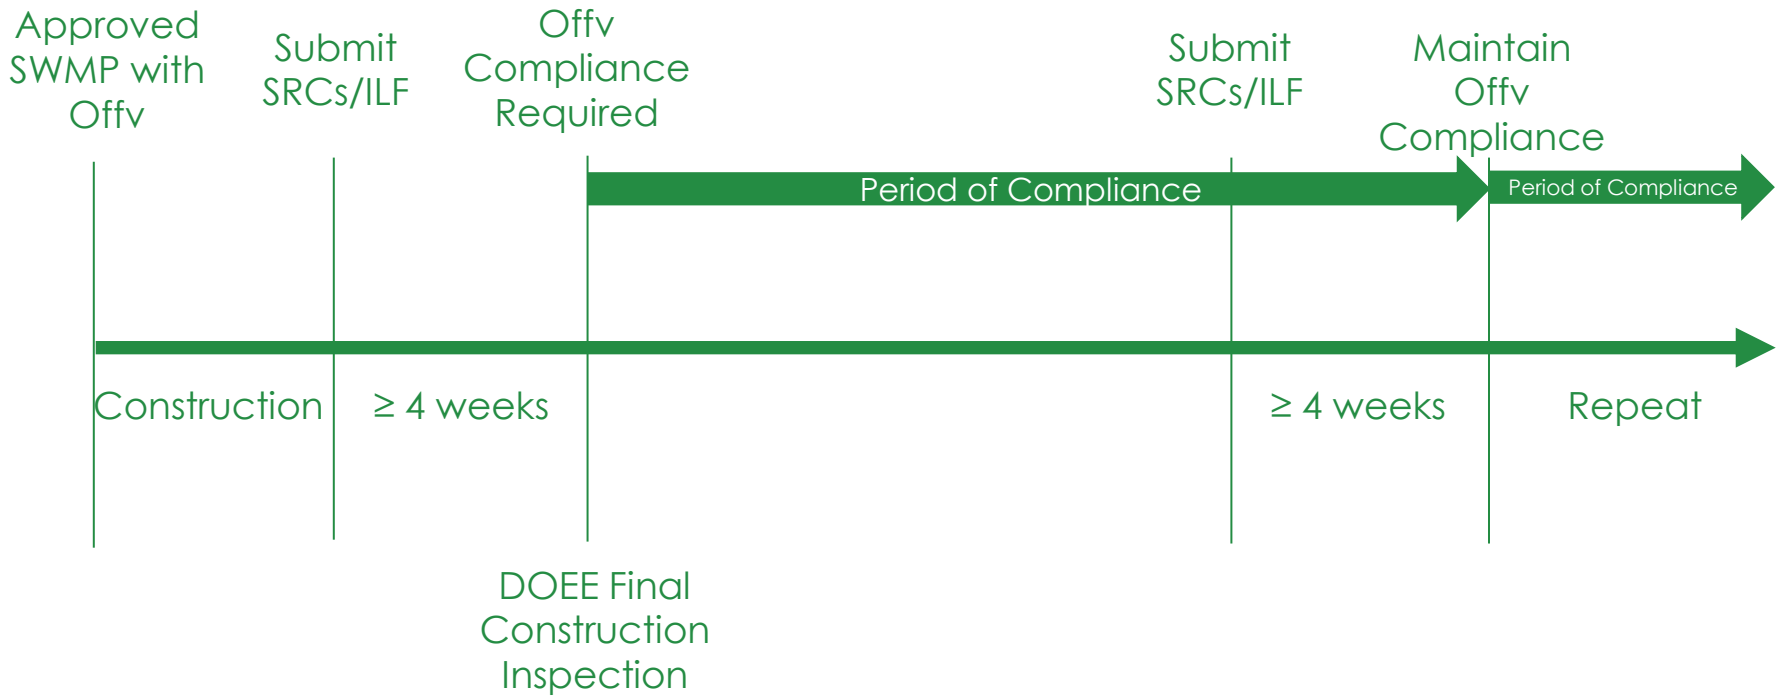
Approved SWMP with Offv

Submit SRCs/ILF

Offv Compliance Required

Submit SRCs/ILF

Maintain Offv Compliance

Period of Compliance

Period of Compliance

Construction

≥ 4 weeks

≥ 4 weeks

Repeat

DOEE Final Construction Inspection